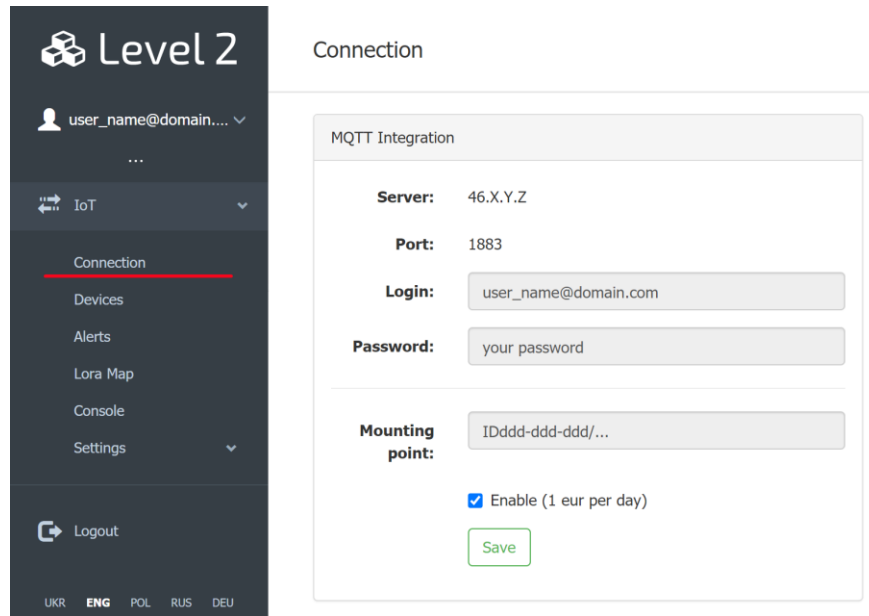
Level 2

user_name@domain....

...

IoT

Connection

Devices

Alerts

Lora Map

Console

Settings

Logout

UKR ENG POL RUS DEU

Connection

MQTT Integration

Server: 46.X.Y.Z

Port: 1883

Login: user_name@domain.com

Password: your password

Mounting point: IDddd-ddd-ddd/...

Enable (1 eur per day)

Save